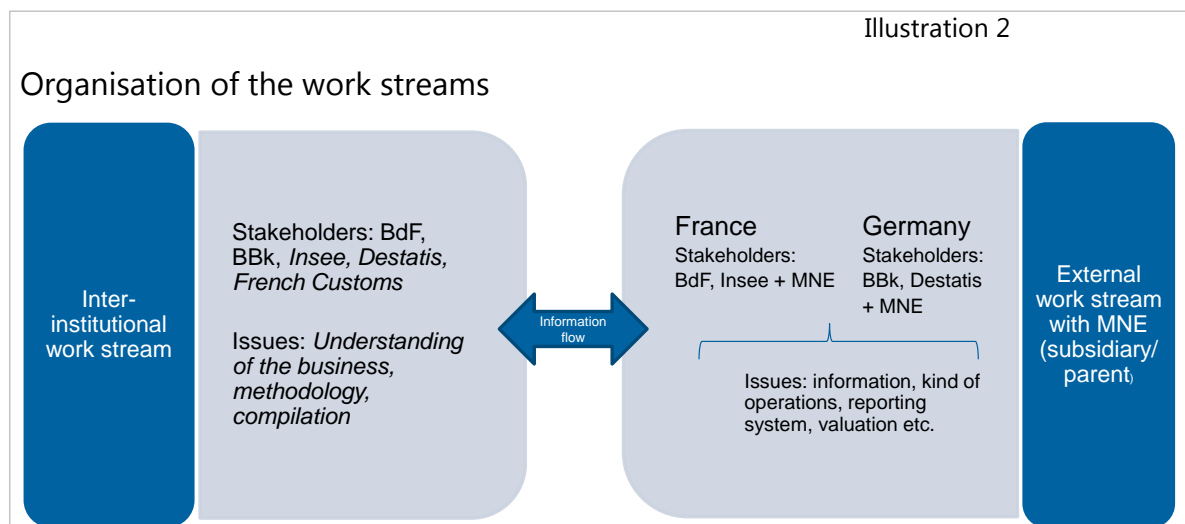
Illustration 2

Organisation of the work streams

Inter-institutional work stream

Stakeholders: BdF, BBk, *Insee, Destatis, French Customs*

Issues: *Understanding of the business, methodology, compilation*

Information flow

France
Stakeholders: BdF, Insee + MNE

Germany
Stakeholders: BBk, Destatis + MNE

Issues: information, kind of operations, reporting system, valuation etc.

External work stream with MNE (subsidiary/ parent)